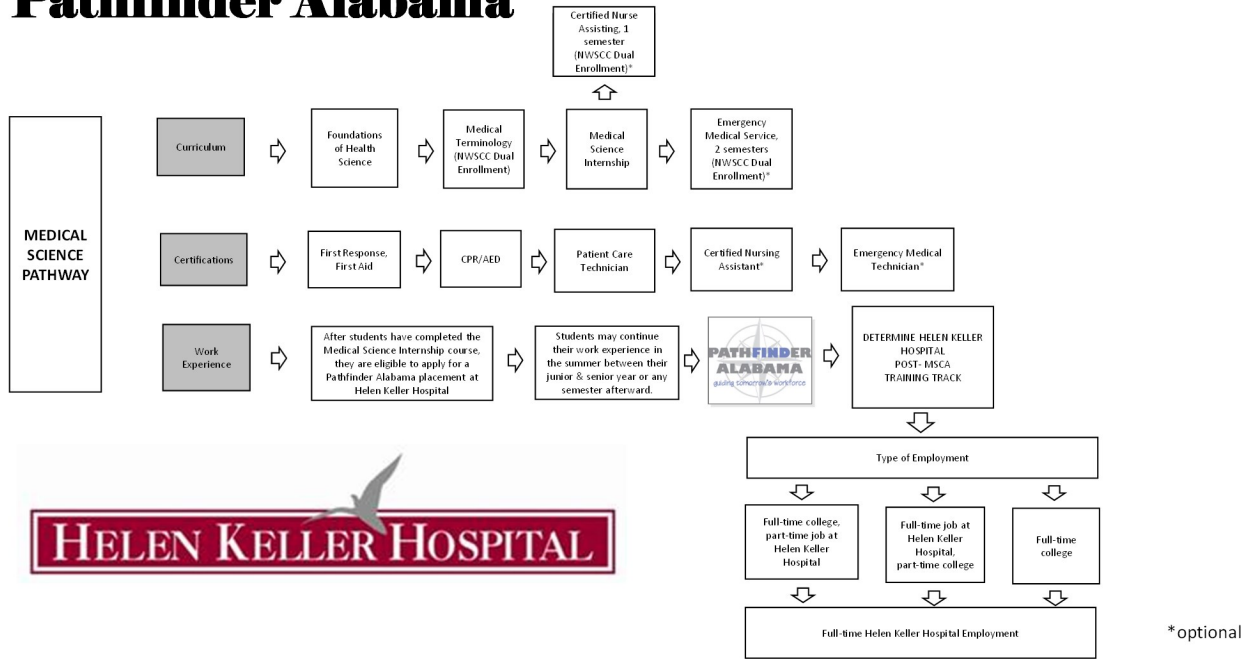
Pathfinder Alabama

Certified Nurse Assisting, 1 semester (NWSCC Dual Enrollment)*

MEDICAL SCIENCE PATHWAY

Curriculum

Foundations of Health Science

Medical Terminology (NWSCC Dual Enrollment)

Medical Science Internship

Emergency Medical Service, 2 semesters (NWSCC Dual Enrollment)*

Certifications

First Response, First Aid

CPR/AED

Patient Care Technician

Certified Nursing Assistant*

Emergency Medical Technician*

Work Experience

After students have completed the Medical Science Internship course, they are eligible to apply for a Pathfinder Alabama placement at Helen Keller Hospital

Students may continue their work experience in the summer between their junior & senior year or any semester afterward.

PATHFINDER ALABAMA guiding tomorrow's workforce

DETERMINE HELEN KELLER HOSPITAL POST- MSCA TRAINING TRACK

Type of Employment

Full-time college, part-time job at Helen Keller Hospital

Full-time job at Helen Keller Hospital, part-time college

Full-time college

Full-time Helen Keller Hospital Employment

*optional

HELEN KELLER HOSPITAL